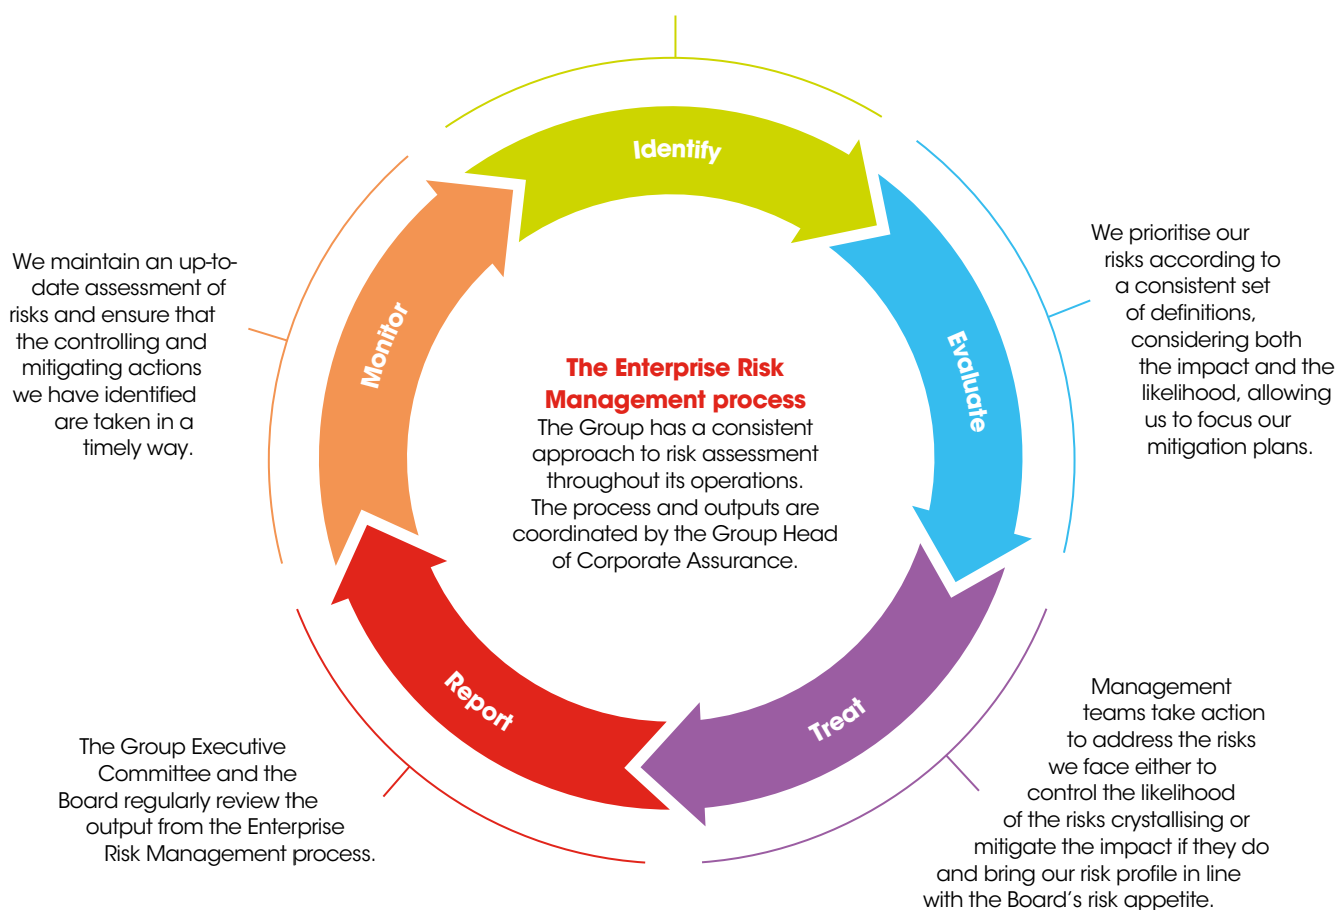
Identify

Evaluate

Treat

Report

Monitor

**The Enterprise Risk Management process**
The Group has a consistent approach to risk assessment throughout its operations. The process and outputs are coordinated by the Group Head of Corporate Assurance.

We prioritise our risks according to a consistent set of definitions, considering both the impact and the likelihood, allowing us to focus our mitigation plans.

Management teams take action to address the risks we face either to control the likelihood of the risks crystallising or mitigate the impact if they do and bring our risk profile in line with the Board's risk appetite.

The Group Executive Committee and the Board regularly review the output from the Enterprise Risk Management process.

We maintain an up-to-date assessment of risks and ensure that the controlling and mitigating actions we have identified are taken in a timely way.